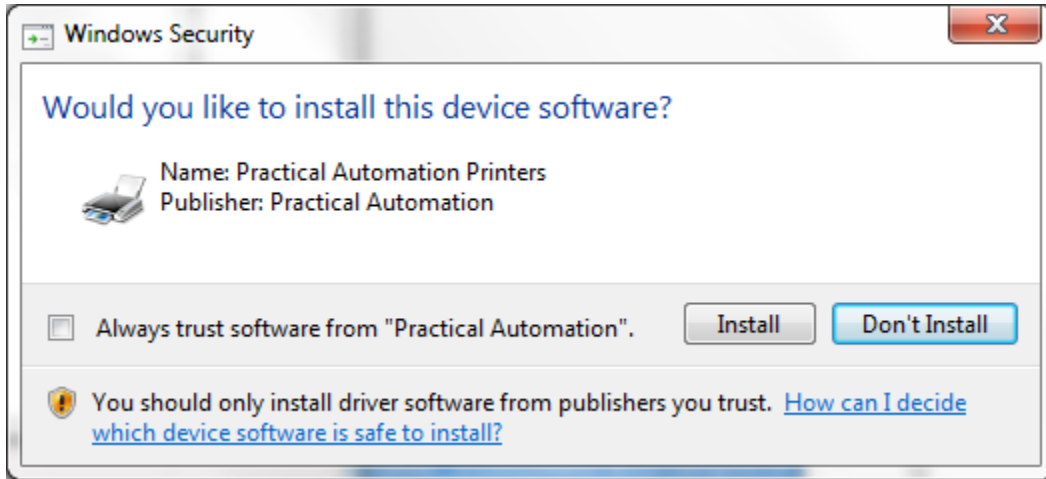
Windows Security

Would you like to install this device software?

Name: Practical Automation Printers
Publisher: Practical Automation

Always trust software from "Practical Automation".

Install

Don't Install

You should only install driver software from publishers you trust. How can I decide which device software is safe to install?